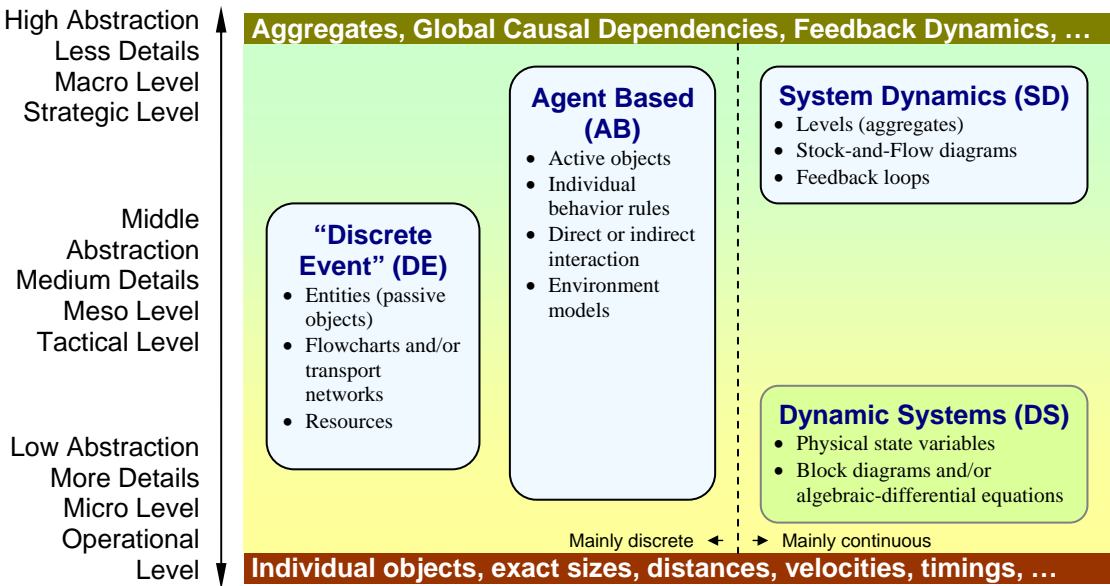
High Abstraction
Less Details
Macro Level
Strategic Level

Middle Abstraction
Medium Details
Meso Level
Tactical Level

Low Abstraction
More Details
Micro Level
Operational Level

Aggregates, Global Causal Dependencies, Feedback Dynamics, …

Agent Based (AB)
• Active objects
• Individual behavior rules
• Direct or indirect interaction
• Environment models

System Dynamics (SD)
• Levels (aggregates)
• Stock-and-Flow diagrams
• Feedback loops

“Discrete Event” (DE)
• Entities (passive objects)
• Flowcharts and/or transport networks
• Resources

Dynamic Systems (DS)
• Physical state variables
• Block diagrams and/or algebraic-differential equations

Mainly discrete
Mainly continuous

Individual objects, exact sizes, distances, velocities, timings, …